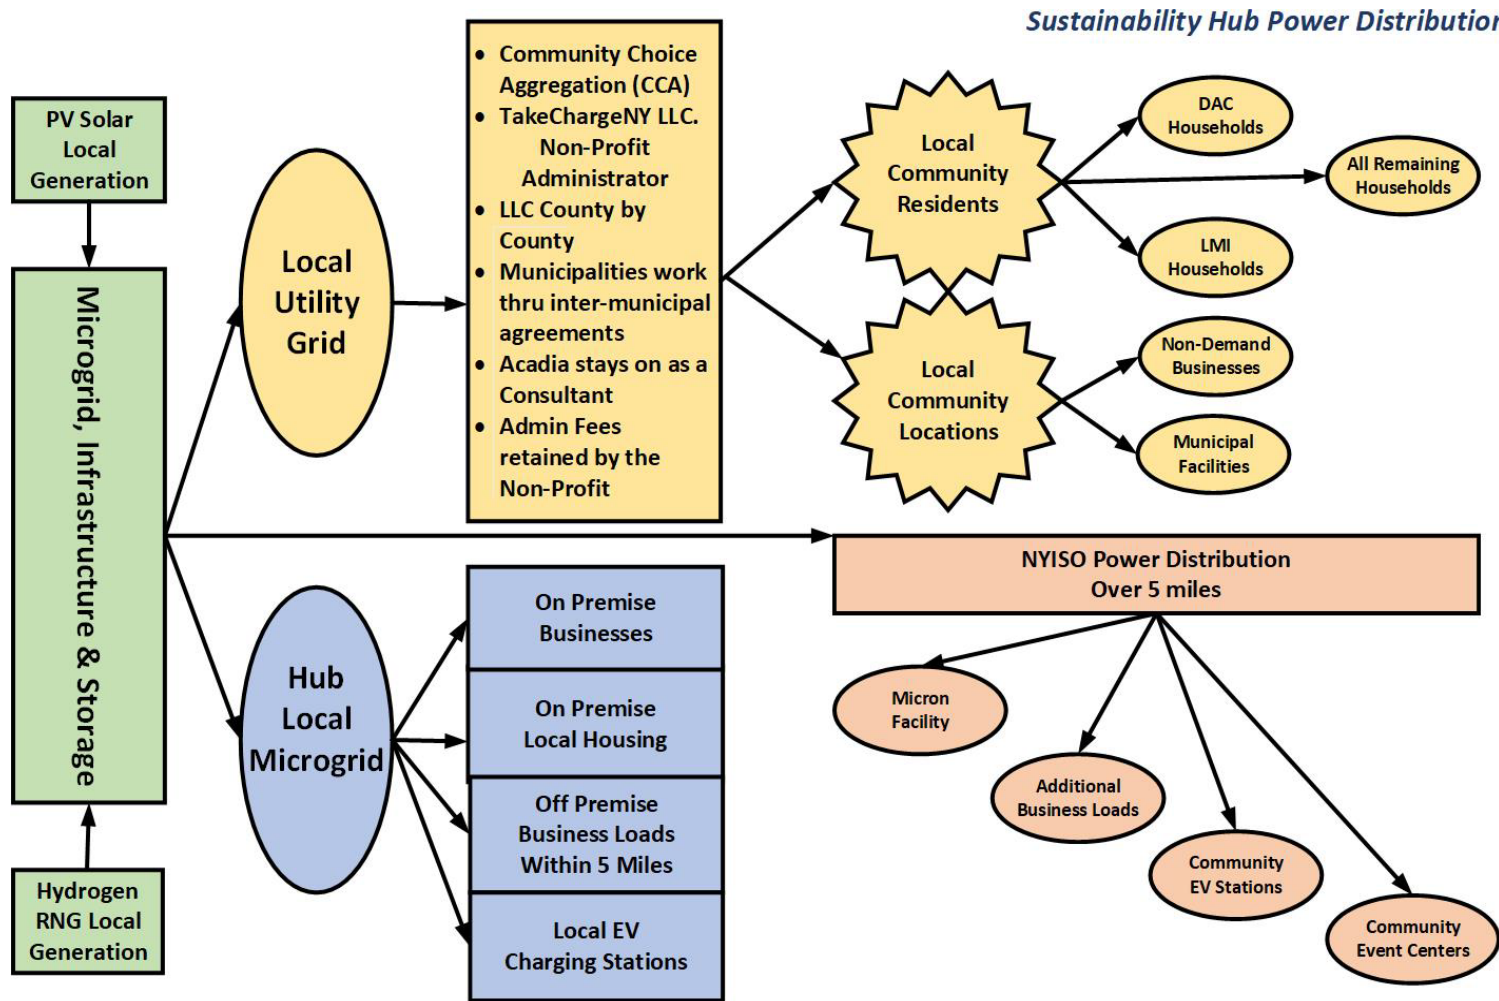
Sustainability Hub Power Distributio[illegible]

PV Solar Local Generation

Microgrid, Infrastructure & Storage

Hydrogen RNG Local Generation

Local Utility Grid

- Community Choice Aggregation (CCA)
- TakeChargeNY LLC. Non-Profit Administrator
- LLC County by County
- Municipalities work thru inter-municipal agreements
- Acadia stays on as a Consultant
- Admin Fees retained by the Non-Profit

Local Community Residents

Local Community Locations

DAC Households

All Remaining Households

LMI Households

Non-Demand Businesses

Municipal Facilities

NYISO Power Distribution Over 5 miles

Hub Local Microgrid

On Premise Businesses

On Premise Local Housing

Off Premise Business Loads Within 5 Miles

Local EV Charging Stations

Micron Facility

Additional Business Loads

Community EV Stations

Community Event Centers